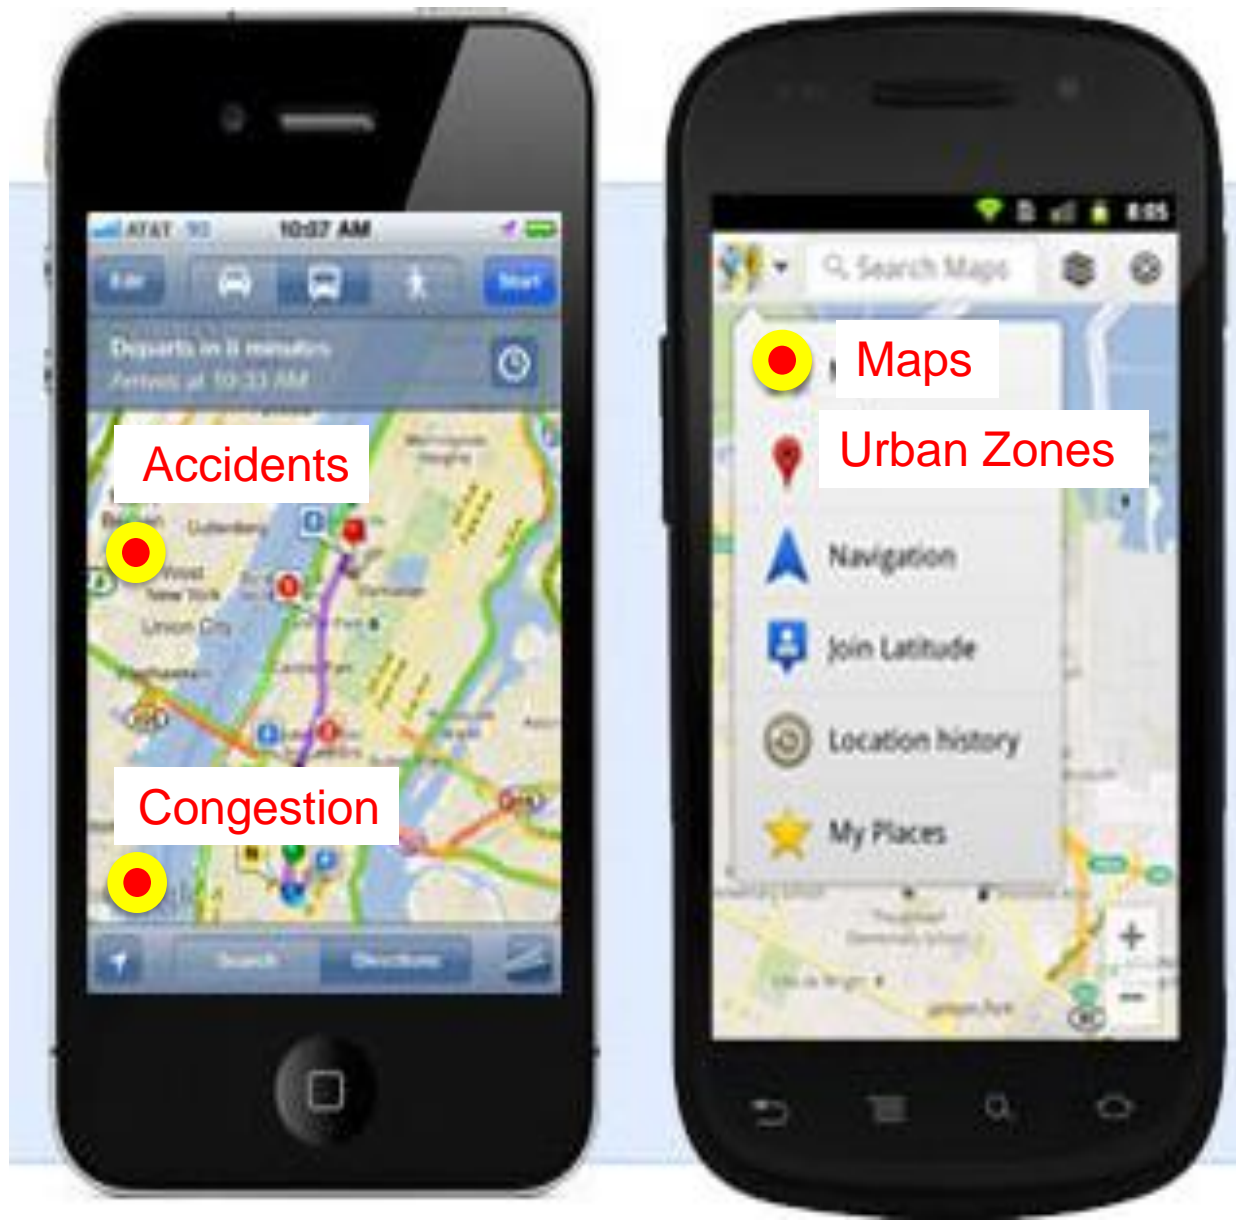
AT&T 10:07 AM

Edit

Start

Departs in 8 minutes
Arrives at 10:33 AM

Accidents

West New York

Union City

Congestion

Search

Directions

8:05

Search Maps

Maps

Urban Zones

Navigation

Join Latitude

Location history

My Places